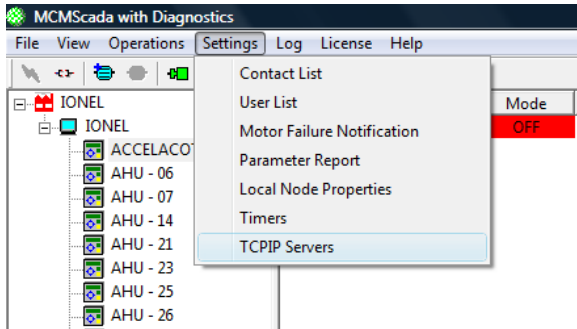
MCMScada with Diagnostics

File View Operations Settings Log License Help

IONEL
IONEL
ACCELACO
AHU - 06
AHU - 07
AHU - 14
AHU - 21
AHU - 23
AHU - 25
AHU - 26

Contact List
User List
Motor Failure Notification
Parameter Report
Local Node Properties
Timers
TCPIP Servers

Mode
OFF